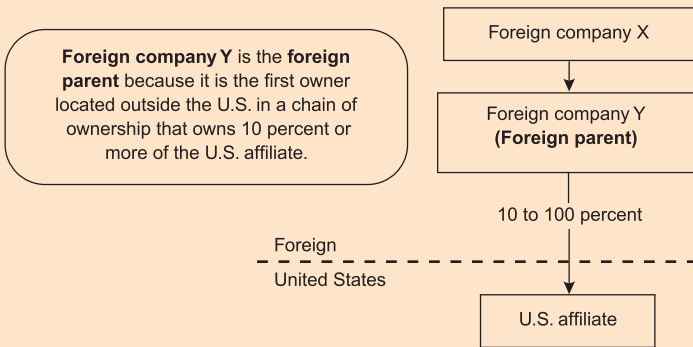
**Foreign company Y** is the **foreign parent** because it is the first owner located outside the U.S. in a chain of ownership that owns 10 percent or more of the U.S. affiliate.

Foreign company X

Foreign company Y
**(Foreign parent)**

10 to 100 percent

Foreign

United States

U.S. affiliate